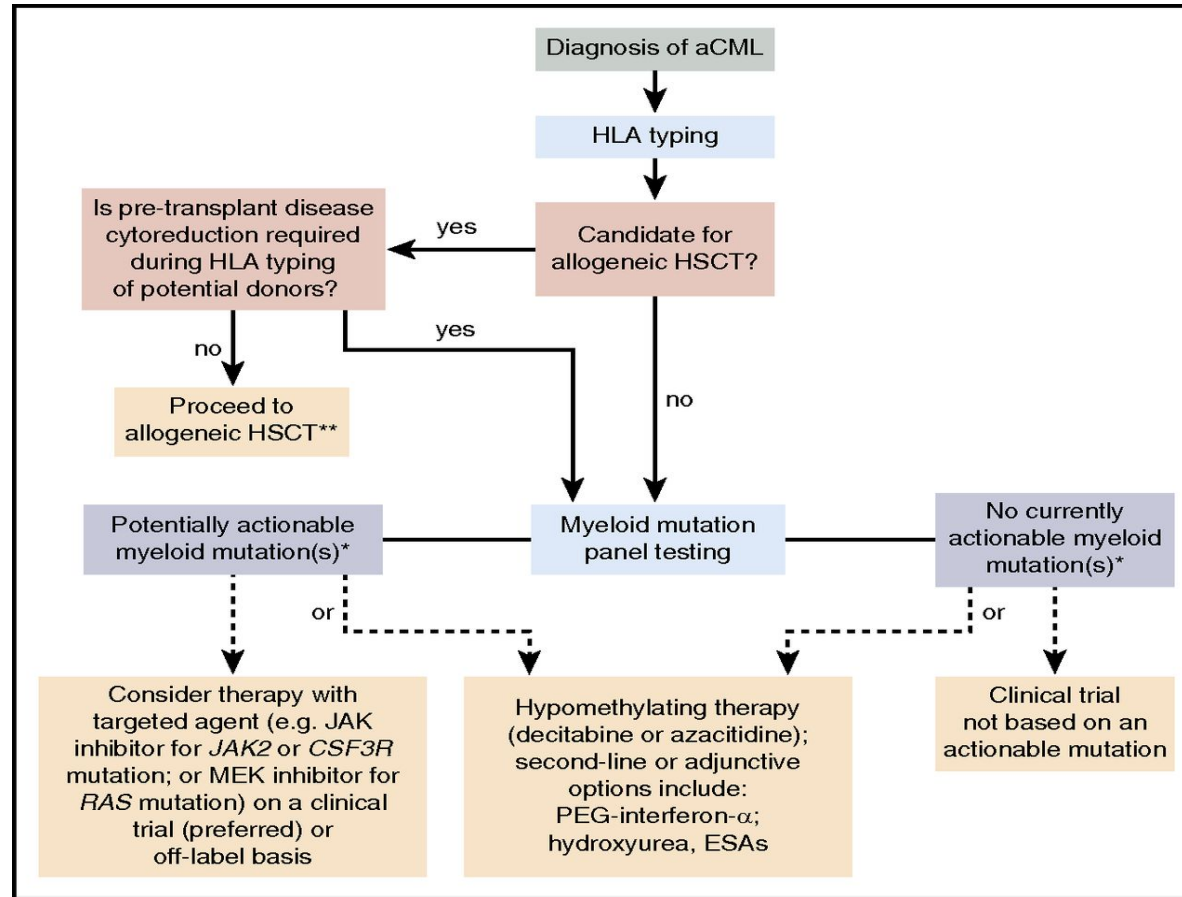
Diagnosis of aCML

HLA typing

Is pre-transplant disease cytoreduction required during HLA typing of potential donors?

yes

Candidate for allogeneic HSCT?

no

yes

no

Proceed to allogeneic HSCT**

Potentially actionable myeloid mutation(s)*

Myeloid mutation panel testing

No currently actionable myeloid mutation(s)*

or

or

Consider therapy with targeted agent (e.g. JAK inhibitor for *JAK2* or *CSF3R* mutation; or MEK inhibitor for *RAS* mutation) on a clinical trial (preferred) or off-label basis

Hypomethylating therapy (decitabine or azacitidine); second-line or adjunctive options include: PEG-interferon-$\alpha$; hydroxyurea, ESAs

Clinical trial not based on an actionable mutation